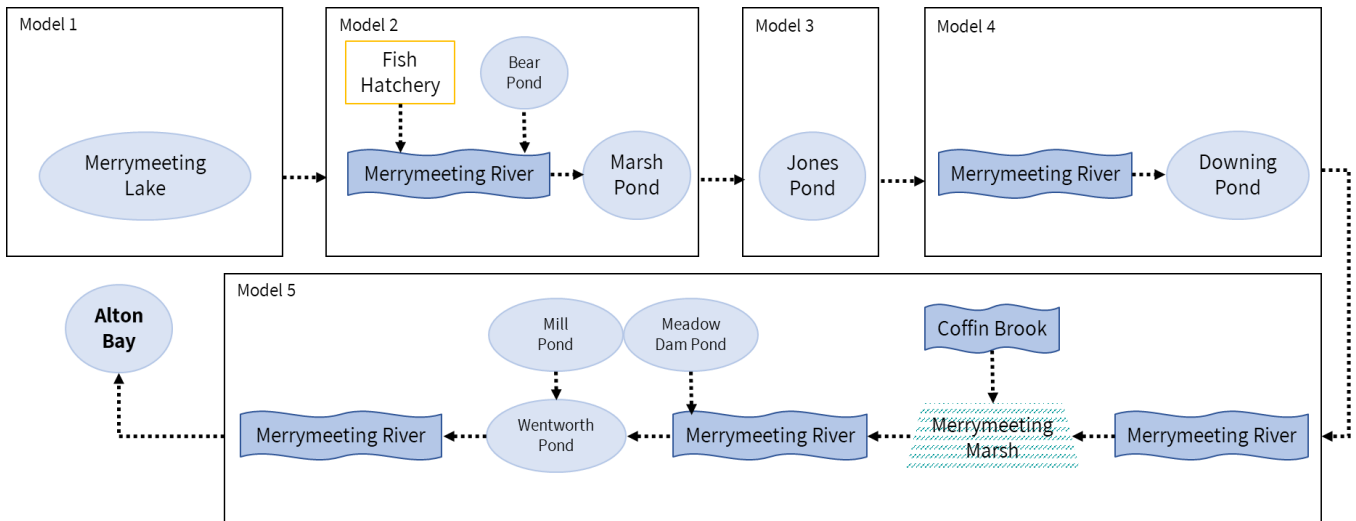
Model 1

Merrymeeting Lake

Model 2

Fish Hatchery

Bear Pond

Merrymeeting River

Marsh Pond

Model 3

Jones Pond

Model 4

Merrymeeting River

Downing Pond

Model 5

Alton Bay

Mill Pond

Meadow Dam Pond

Coffin Brook

Merrymeeting River

Wentworth Pond

Merrymeeting River

Merrymeeting Marsh

Merrymeeting River